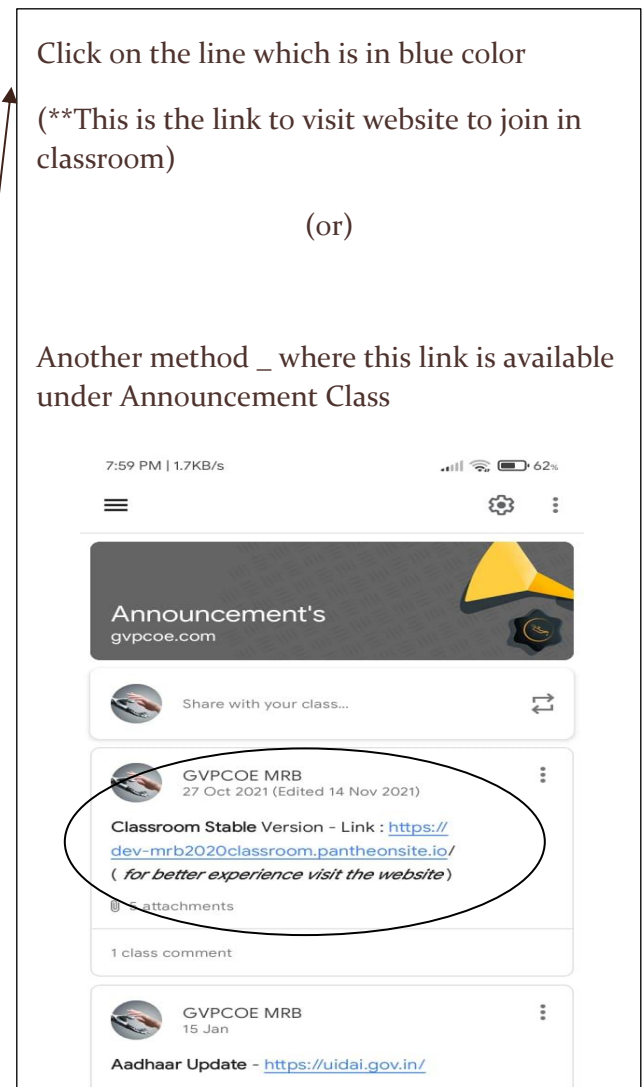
Click on the line which is in blue color

(**This is the link to visit website to join in classroom)

(or)

Another method _ where this link is available under Announcement Class

7:59 PM | 1.7KB/s

62%

Announcement's
gvpcoe.com

Share with your class...

GVPCOE MRB
27 Oct 2021 (Edited 14 Nov 2021)

Classroom Stable Version - Link : https://dev-mrb2020classroom.pantheonsite.io/
( *for better experience visit the website* )

5 attachments

1 class comment

GVPCOE MRB
15 Jan

Aadhaar Update - https://uidai.gov.in/